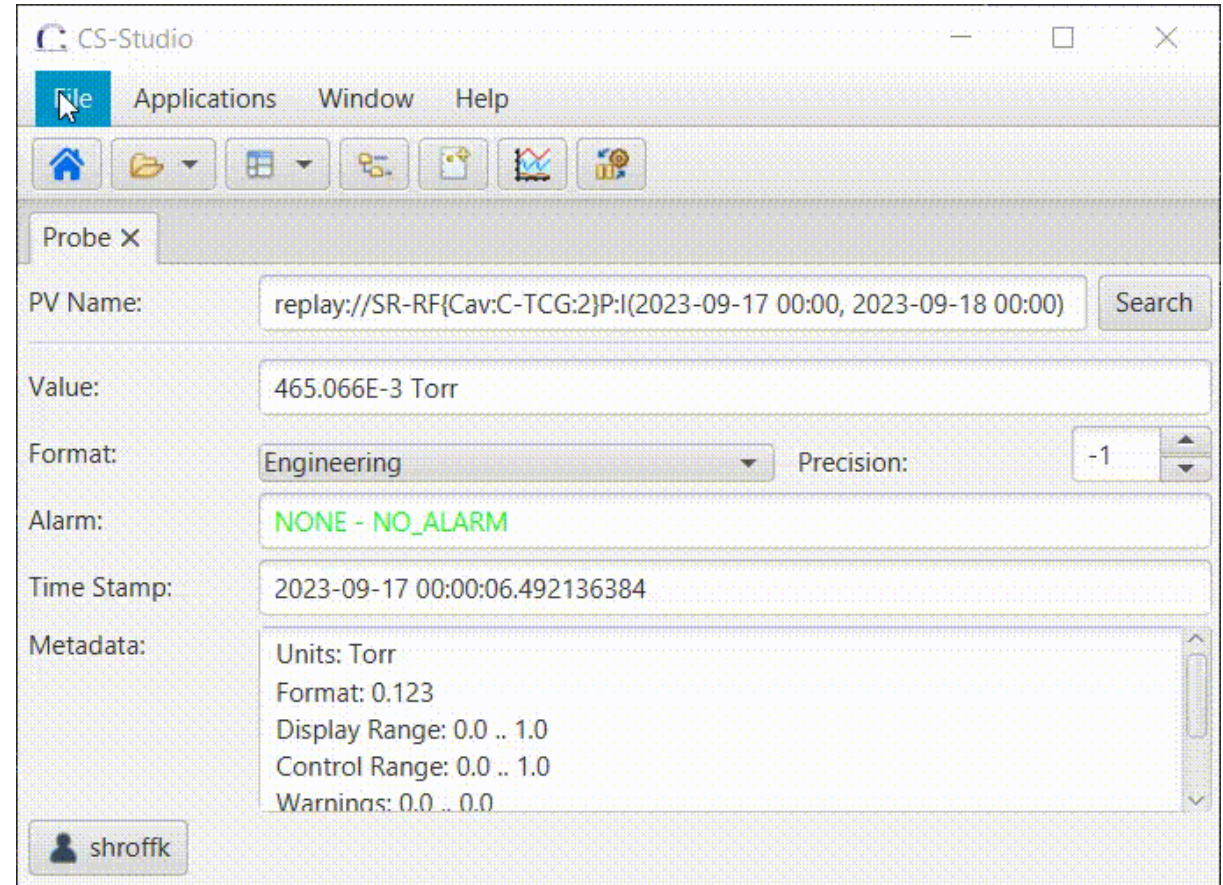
CS-Studio

File Applications Window Help

Probe ✕

PV Name: replay://SR-RF{Cav:C-TCG:2}P:I(2023-09-17 00:00, 2023-09-18 00:00) Search

Value: 465.066E-3 Torr

Format: Engineering Precision: -1

Alarm: NONE - NO_ALARM

Time Stamp: 2023-09-17 00:00:06.492136384

Metadata:
Units: Torr
Format: 0.123
Display Range: 0.0 .. 1.0
Control Range: 0.0 .. 1.0
Warnings: 0.0 .. 0.0

shroffk